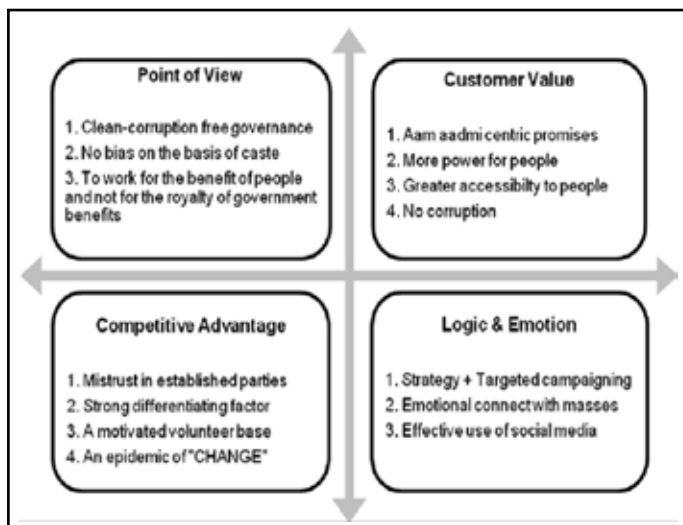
Point of View

1. Clean-corruption free governance
2. No bias on the basis of caste
3. To work for the benefit of people and not for the royalty of government benefits

Customer Value

1. Aam aadmi centric promises
2. More power for people
3. Greater accessibilty to people
4. No corruption

Competitive Advantage

1. Mistrust in established parties
2. Strong differentiating factor
3. A motivated volunteer base
4. An epidemic of "CHANGE"

Logic & Emotion

1. Strategy + Targeted campaigning
2. Emotional connect with masses
3. Effective use of social media